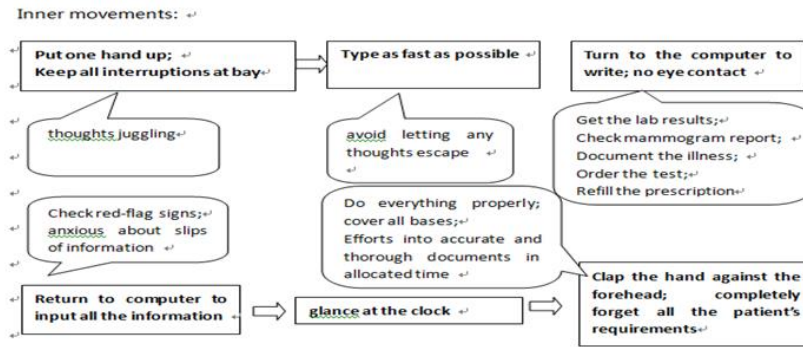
Inner movements:

Put one hand up;
Keep all interruptions at bay

Type as fast as possible

Turn to the computer to write; no eye contact

thoughts juggling

avoid letting any thoughts escape

Get the lab results;
Check mammogram report;
Document the illness;
Order the test;
Refill the prescription

Check red-flag signs;
anxious about slips of information

Do everything properly; cover all bases;
Efforts into accurate and thorough documents in allocated time

Return to computer to input all the information

glance at the clock

Clap the hand against the forehead; completely forget all the patient's requirements